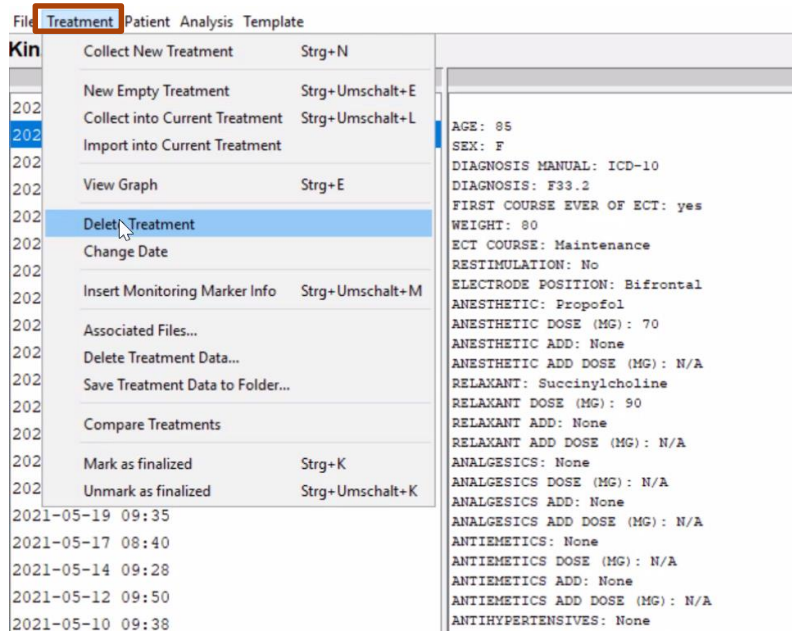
File Treatment Patient Analysis Template

Kin

Collect New Treatment Strg+N

New Empty Treatment Strg+Umschalt+E
Collect into Current Treatment Strg+Umschalt+L
Import into Current Treatment

View Graph Strg+E

Delete Treatment
Change Date

Insert Monitoring Marker Info Strg+Umschalt+M

Associated Files...
Delete Treatment Data...
Save Treatment Data to Folder...

Compare Treatments

Mark as finalized Strg+K
Unmark as finalized Strg+Umschalt+K

202
202
202
202
202
202
202
202
202
202
202
202
202
202
202
2021-05-19 09:35
2021-05-17 08:40
2021-05-14 09:28
2021-05-12 09:50
2021-05-10 09:38

AGE: 85
SEX: F
DIAGNOSIS MANUAL: ICD-10
DIAGNOSIS: F33.2
FIRST COURSE EVER OF ECT: yes
WEIGHT: 80
ECT COURSE: Maintenance
RESTIMULATION: No
ELECTRODE POSITION: Bifrontal
ANESTHETIC: Propofol
ANESTHETIC DOSE (MG): 70
ANESTHETIC ADD: None
ANESTHETIC ADD DOSE (MG): N/A
RELAXANT: Succinylcholine
RELAXANT DOSE (MG): 90
RELAXANT ADD: None
RELAXANT ADD DOSE (MG): N/A
ANALGESICS: None
ANALGESICS DOSE (MG): N/A
ANALGESICS ADD: None
ANALGESICS ADD DOSE (MG): N/A
ANTIEMETICS: None
ANTIEMETICS DOSE (MG): N/A
ANTIEMETICS ADD: None
ANTIEMETICS ADD DOSE (MG): N/A
ANTIHYPERTENSIVES: None